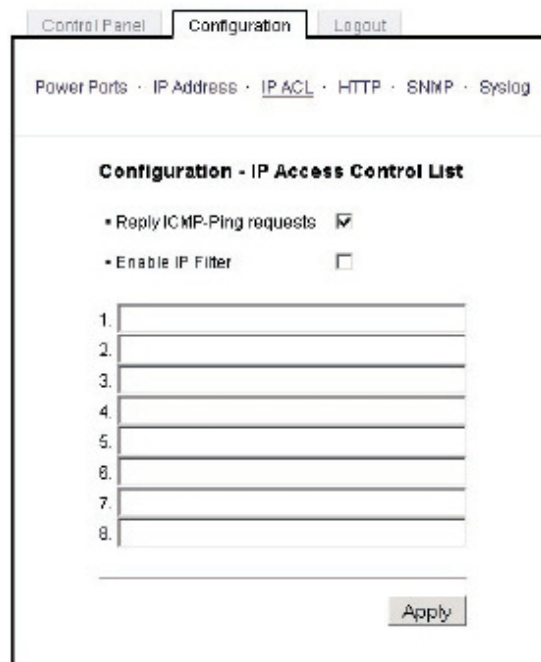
Control Panel | Configuration | Logout

Power Ports · IP Address · IP ACL · HTTP · SNMP · Syslog

Configuration - IP Access Control List

• Reply ICMP-Ping requests ☑

• Enable IP Filter ☐

1.
2.
3.
4.
5.
6.
7.
8.

Apply